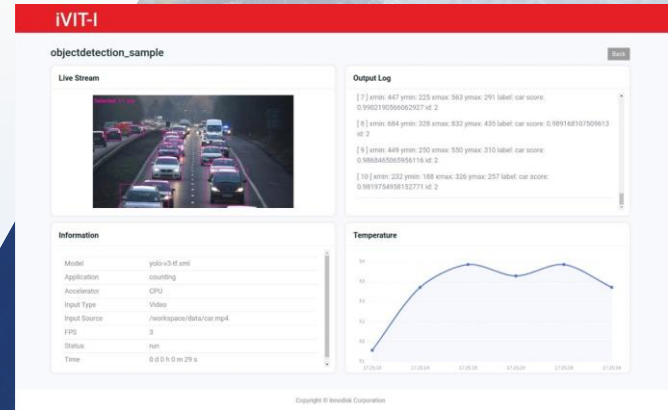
iVIT-I

objectdetection_sample

Back

Live Stream

Output Log

[ 7 ] xmin: 447 ymin: 225 xmax: 563 ymax: 291 label: car score: 0.9902190566062927 id: 2

[ 8 ] xmin: 684 ymin: 328 xmax: 832 ymax: 435 label: car score: 0.989168107509613 id: 2

[ 9 ] xmin: 449 ymin: 250 xmax: 550 ymax: 310 label: car score: 0.9868465065956116 id: 2

[ 10 ] xmin: 232 ymin: 188 xmax: 326 ymax: 257 label: car score: 0.9819754958152771 id: 2

Information

| Model | yolo-v3-tf.xml |
|---|---|
| Application | counting |
| Accelerator | CPU |
| Input Type | Video |
| Input Source | /workspace/data/car.mp4 |
| FPS | 3 |
| Status | run |
| Time | 0 d 0 h 0 m 29 s |

Temperature

Copyright © Innodisk Corporation